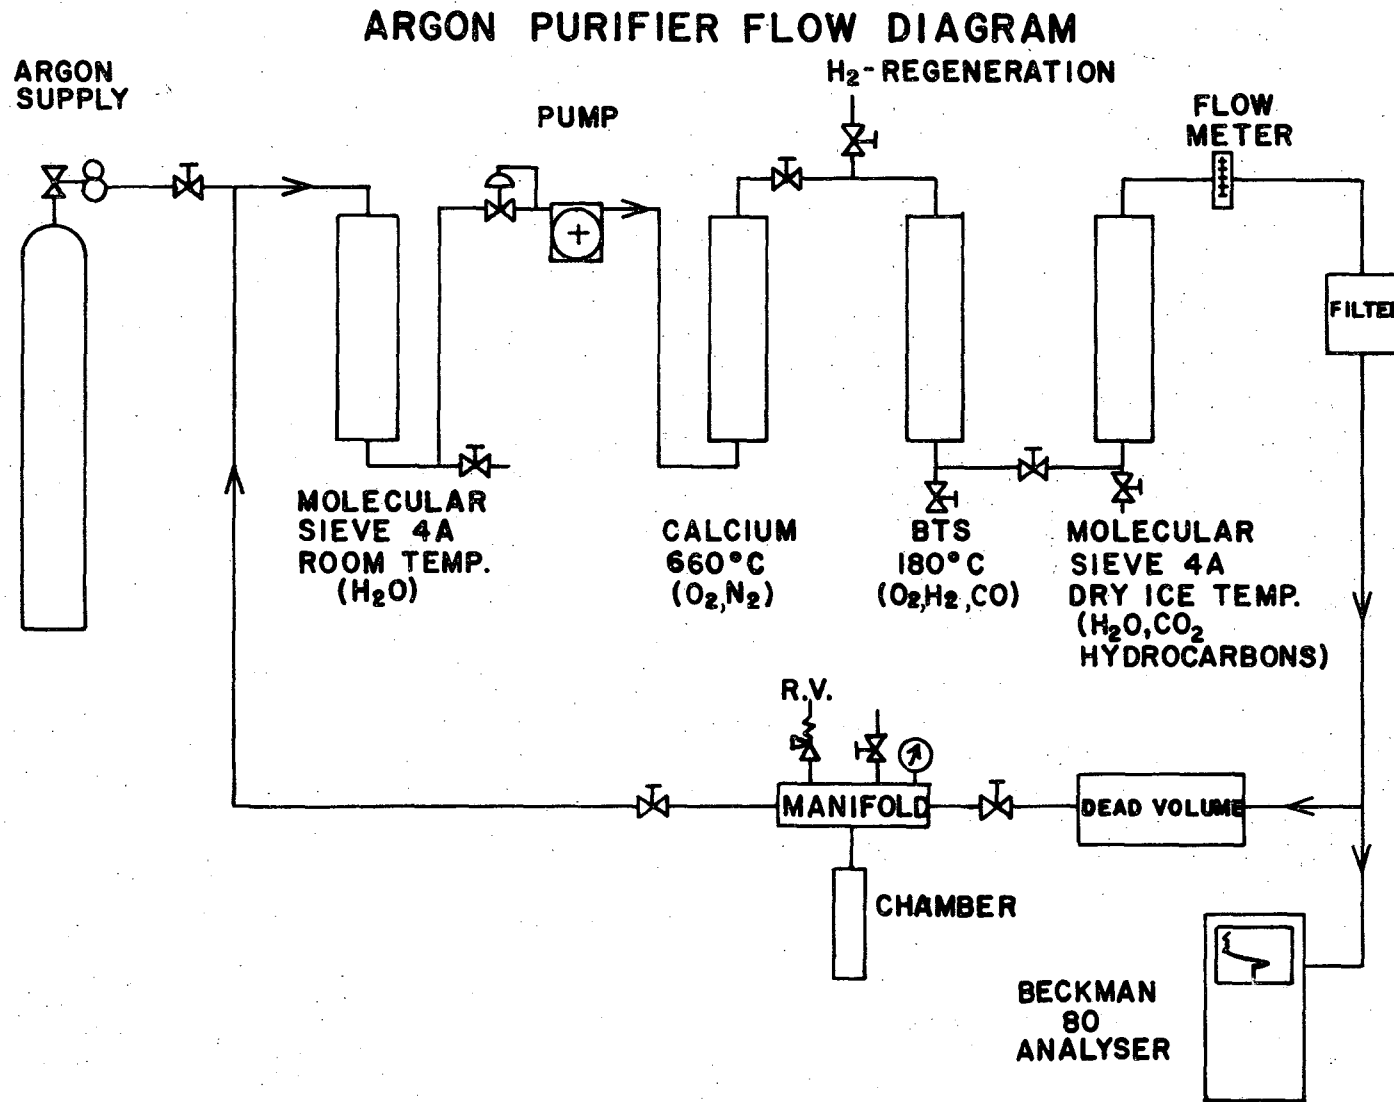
ARGON PURIFIER FLOW DIAGRAM

ARGON SUPPLY

PUMP

$H_2$- REGENERATION

FLOW METER

FILTE

MOLECULAR SIEVE 4A ROOM TEMP. ($H_2O$)

CALCIUM 660°C ($O_2$,$N_2$)

BTS 180°C ($O_2$,$H_2$,CO)

MOLECULAR SIEVE 4A DRY ICE TEMP. ($H_2O$,$CO_2$ HYDROCARBONS)

R.V.

MANIFOLD

DEAD VOLUME

CHAMBER

BECKMAN 80 ANALYSER